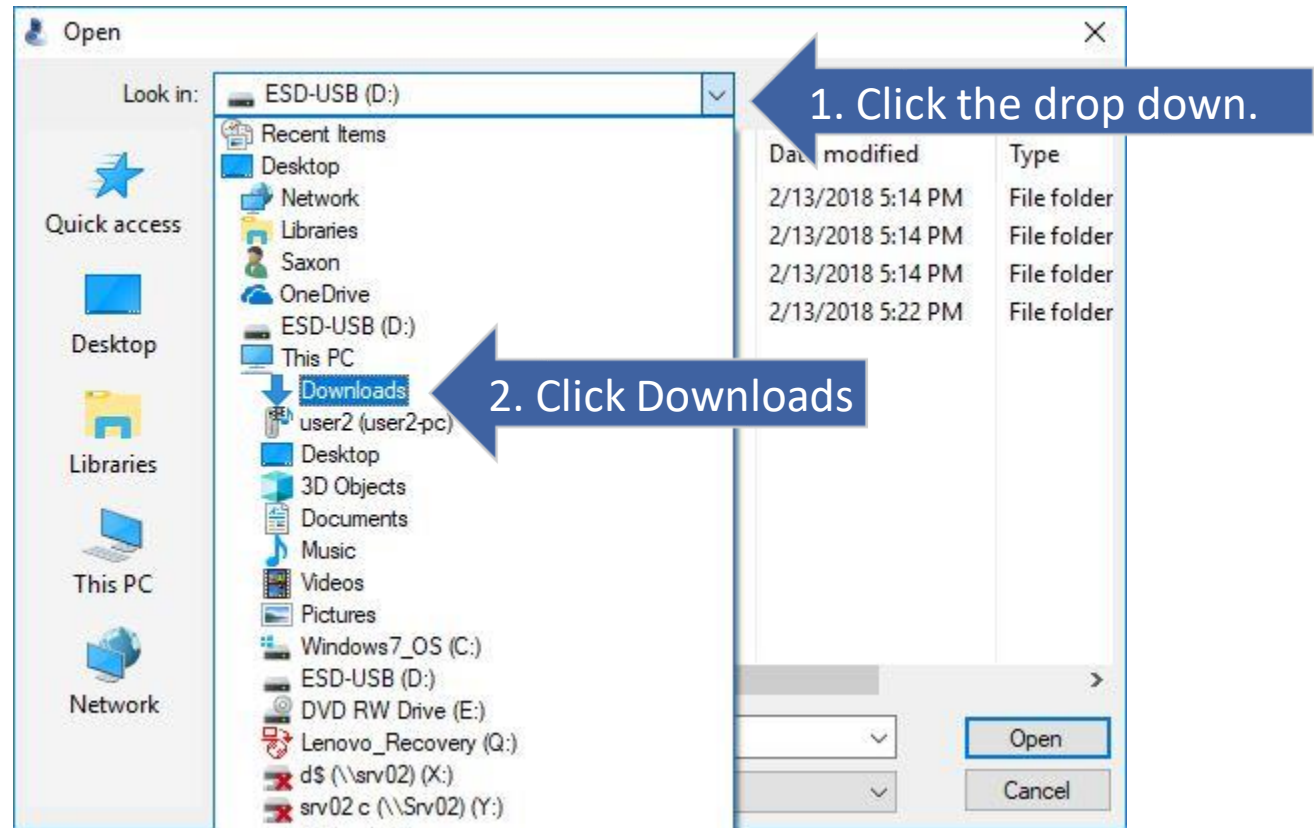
Open

Look in: ESD-USB (D:)

1. Click the drop down.

Recent Items
Desktop
Network
Libraries
Saxon
OneDrive
ESD-USB (D:)
This PC
Downloads
user2 (user2-pc)
Desktop
3D Objects
Documents
Music
Videos
Pictures
Windows7_OS (C:)
ESD-USB (D:)
DVD RW Drive (E:)
Lenovo_Recovery (Q:)
d$ (\\srv02) (X:)
srv02 c (\\Srv02) (Y:)

2. Click Downloads

Quick access
Desktop
Libraries
This PC
Network

Da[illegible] modified | Type
2/13/2018 5:14 PM | File folder
2/13/2018 5:14 PM | File folder
2/13/2018 5:14 PM | File folder
2/13/2018 5:22 PM | File folder

Open
Cancel